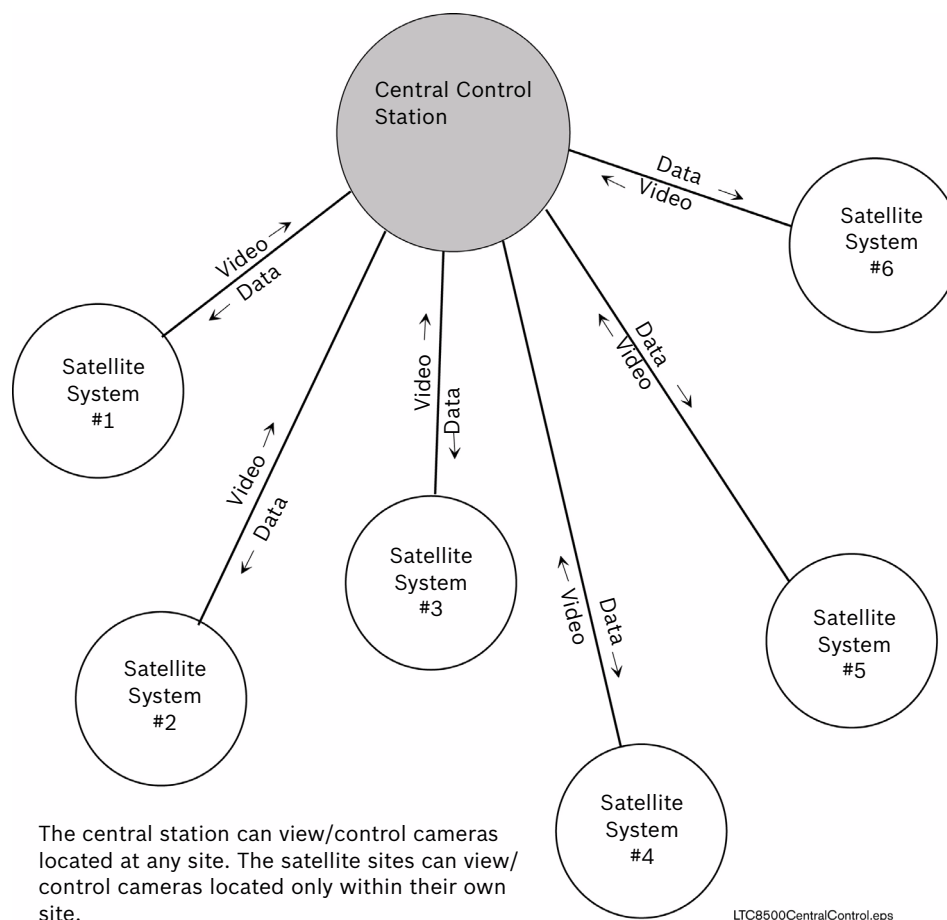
Central Control Station

Data →
← Video

Satellite System #6

Video →
← Data

Satellite System #1

Video →
← Data

Video →
← Data

Data →
← Video

Satellite System #2

Satellite System #3

← Video
Data →

Satellite System #5

Satellite System #4

The central station can view/control cameras located at any site. The satellite sites can view/ control cameras located only within their own site.

LTC8500CentralControl.eps